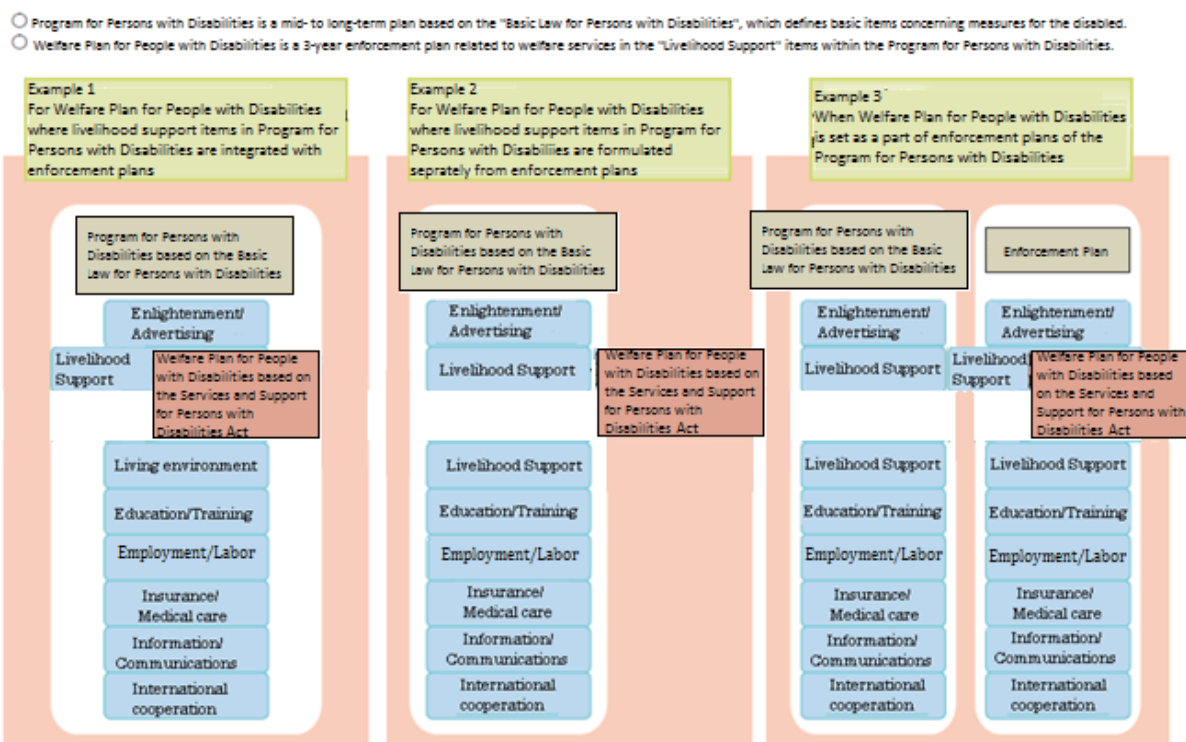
○ Program for Persons with Disabilities is a mid- to long-term plan based on the "Basic Law for Persons with Disabilities", which defines basic items concerning measures for the disabled.
○ Welfare Plan for People with Disabilities is a 3-year enforcement plan related to welfare services in the "Livelihood Support" items within the Program for Persons with Disabilities.

Example 1
For Welfare Plan for People with Disabilities where livelihood support items in Program for Persons with Disabilities are integrated with enforcement plans

Program for Persons with Disabilities based on the Basic Law for Persons with Disabilities

Enlightenment/ Advertising

Livelihood Support

Welfare Plan for People with Disabilities based on the Services and Support for Persons with Disabilities Act

Living environment

Education/Training

Employment/Labor

Insurance/ Medical care

Information/ Communications

International cooperation

Example 2
For Welfare Plan for People with Disabilities where livelihood support items in Program for Persons with Disabilies are formulated seprately from enforcement plans

Program for Persons with Disabilities based on the Basic Law for Persons with Disabilities

Enlightenment/ Advertising

Livelihood Support

Welfare Plan for People with Disabilities based on the Services and Support for Persons with Disabilities Act

Livelihood Support

Education/Training

Employment/Labor

Insurance/ Medical care

Information/ Communications

International cooperation

Example 3
When Welfare Plan for People with Disabilities is set as a part of enforcement plans of the Program for Persons with Disabilities

Program for Persons with Disabilities based on the Basic Law for Persons with Disabilities

Enlightenment/ Advertising

Livelihood Support

Livelihood Support

Education/Training

Employment/Labor

Insurance/ Medical care

Information/ Communications

International cooperation

Enforcement Plan

Enlightenment/ Advertising

Livelihood Support

Welfare Plan for People with Disabilities based on the Services and Support for Persons with Disabilities Act

Livelihood Support

Education/Training

Employment/Labor

Insurance/ Medical care

Information/ Communications

International cooperation